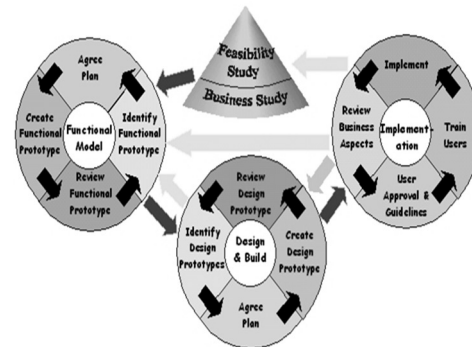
Feasibility Study

Business Study

Agree Plan

Create Functional Prototype

Functional Model

Identify Functional Prototype

Review Functional Prototype

Review Design Prototype

Identify Design Prototypes

Design & Build

Create Design Prototype

Agree Plan

Implement

Review Business Aspects

Implementation

Train Users

User Approval & Guidelines